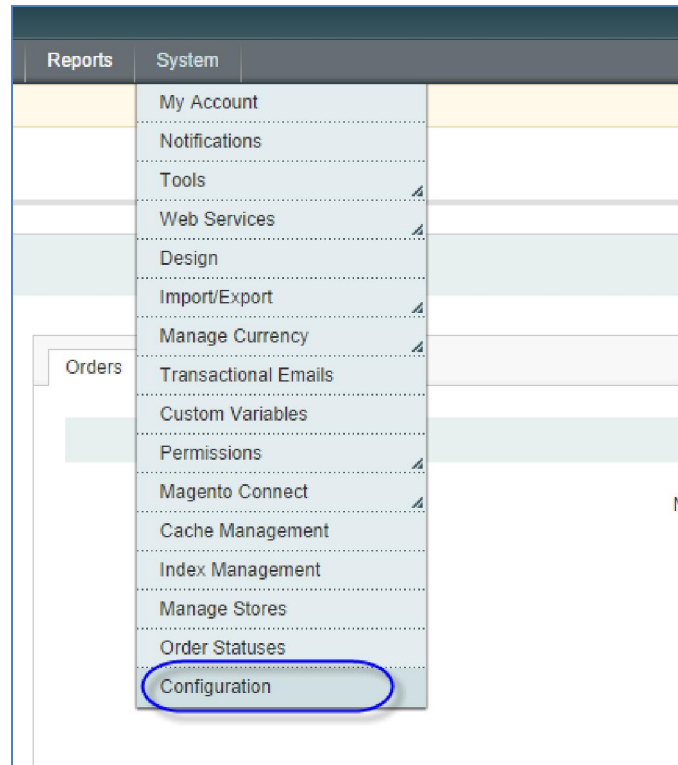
Reports System

My Account
Notifications
Tools
Web Services
Design
Import/Export
Manage Currency
Transactional Emails
Custom Variables
Permissions
Magento Connect
Cache Management
Index Management
Manage Stores
Order Statuses
Configuration

Orders